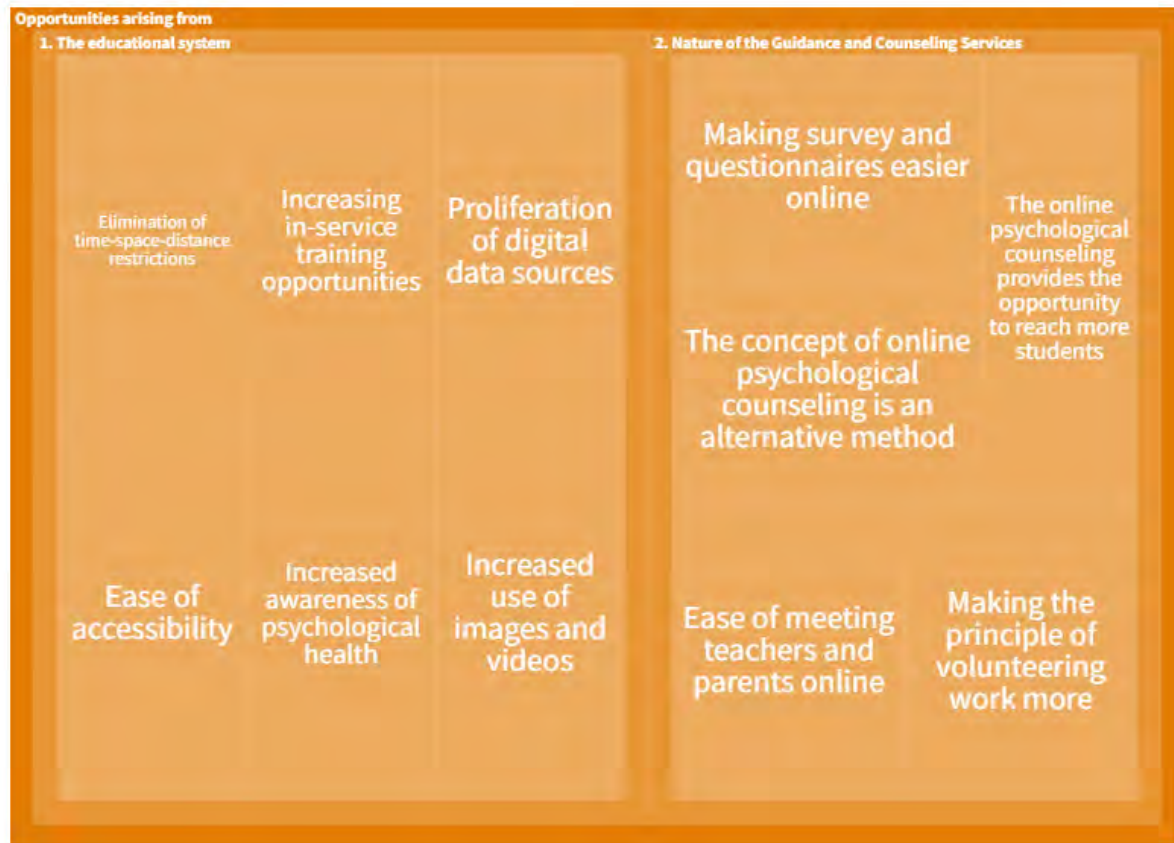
Opportunities arising from

1. The educational system

Elimination of time-space-distance restrictions

Increasing in-service training opportunities

Proliferation of digital data sources

Ease of accessibility

Increased awareness of psychological health

Increased use of images and videos

2. Nature of the Guidance and Counseling Services

Making survey and questionnaires easier online

The online psychological counseling provides the opportunity to reach more students

The concept of online psychological counseling is an alternative method

Ease of meeting teachers and parents online

Making the principle of volunteering work more